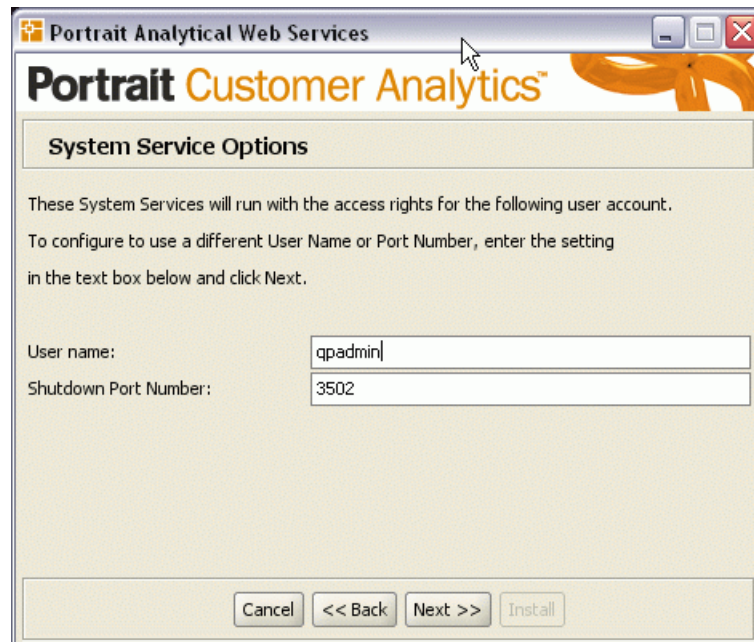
Portrait Analytical Web Services

Portrait Customer Analytics™

System Service Options

These System Services will run with the access rights for the following user account.

To configure to use a different User Name or Port Number, enter the setting in the text box below and click Next.

User name: qpadmin

Shutdown Port Number: 3502

Cancel | << Back | Next >> | Install